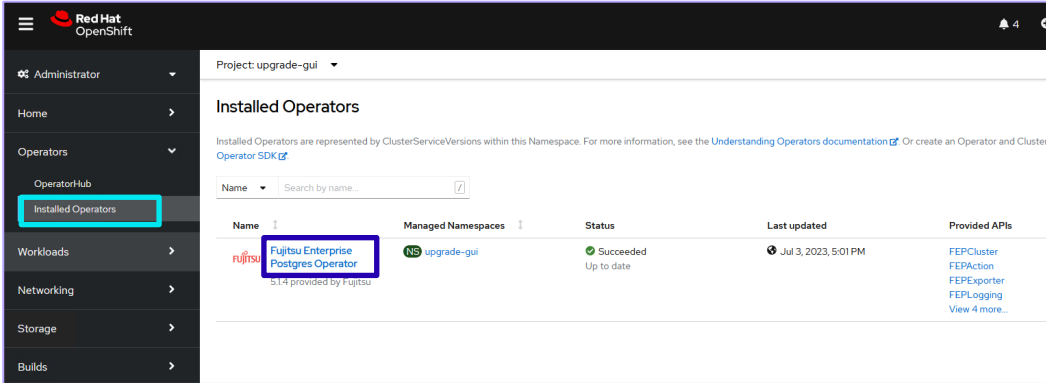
Red Hat OpenShift

4

Administrator

Home

Operators

OperatorHub

Installed Operators

Workloads

Networking

Storage

Builds

Project: upgrade-gui

Installed Operators

Installed Operators are represented by ClusterServiceVersions within this Namespace. For more information, see the Understanding Operators documentation. Or create an Operator and Cluster Operator SDK

Name | Search by name... | /

| Name | Managed Namespaces | Status | Last updated | Provided APIs |
|---|---|---|---|---|
| FUJITSU Fujitsu Enterprise Postgres Operator 5.1.4 provided by Fujitsu | NS upgrade-gui | Succeeded Up to date | Jul 3, 2023, 5:01 PM | FEPCluster FEPAction FEPExporter FEPLogging View 4 more... |